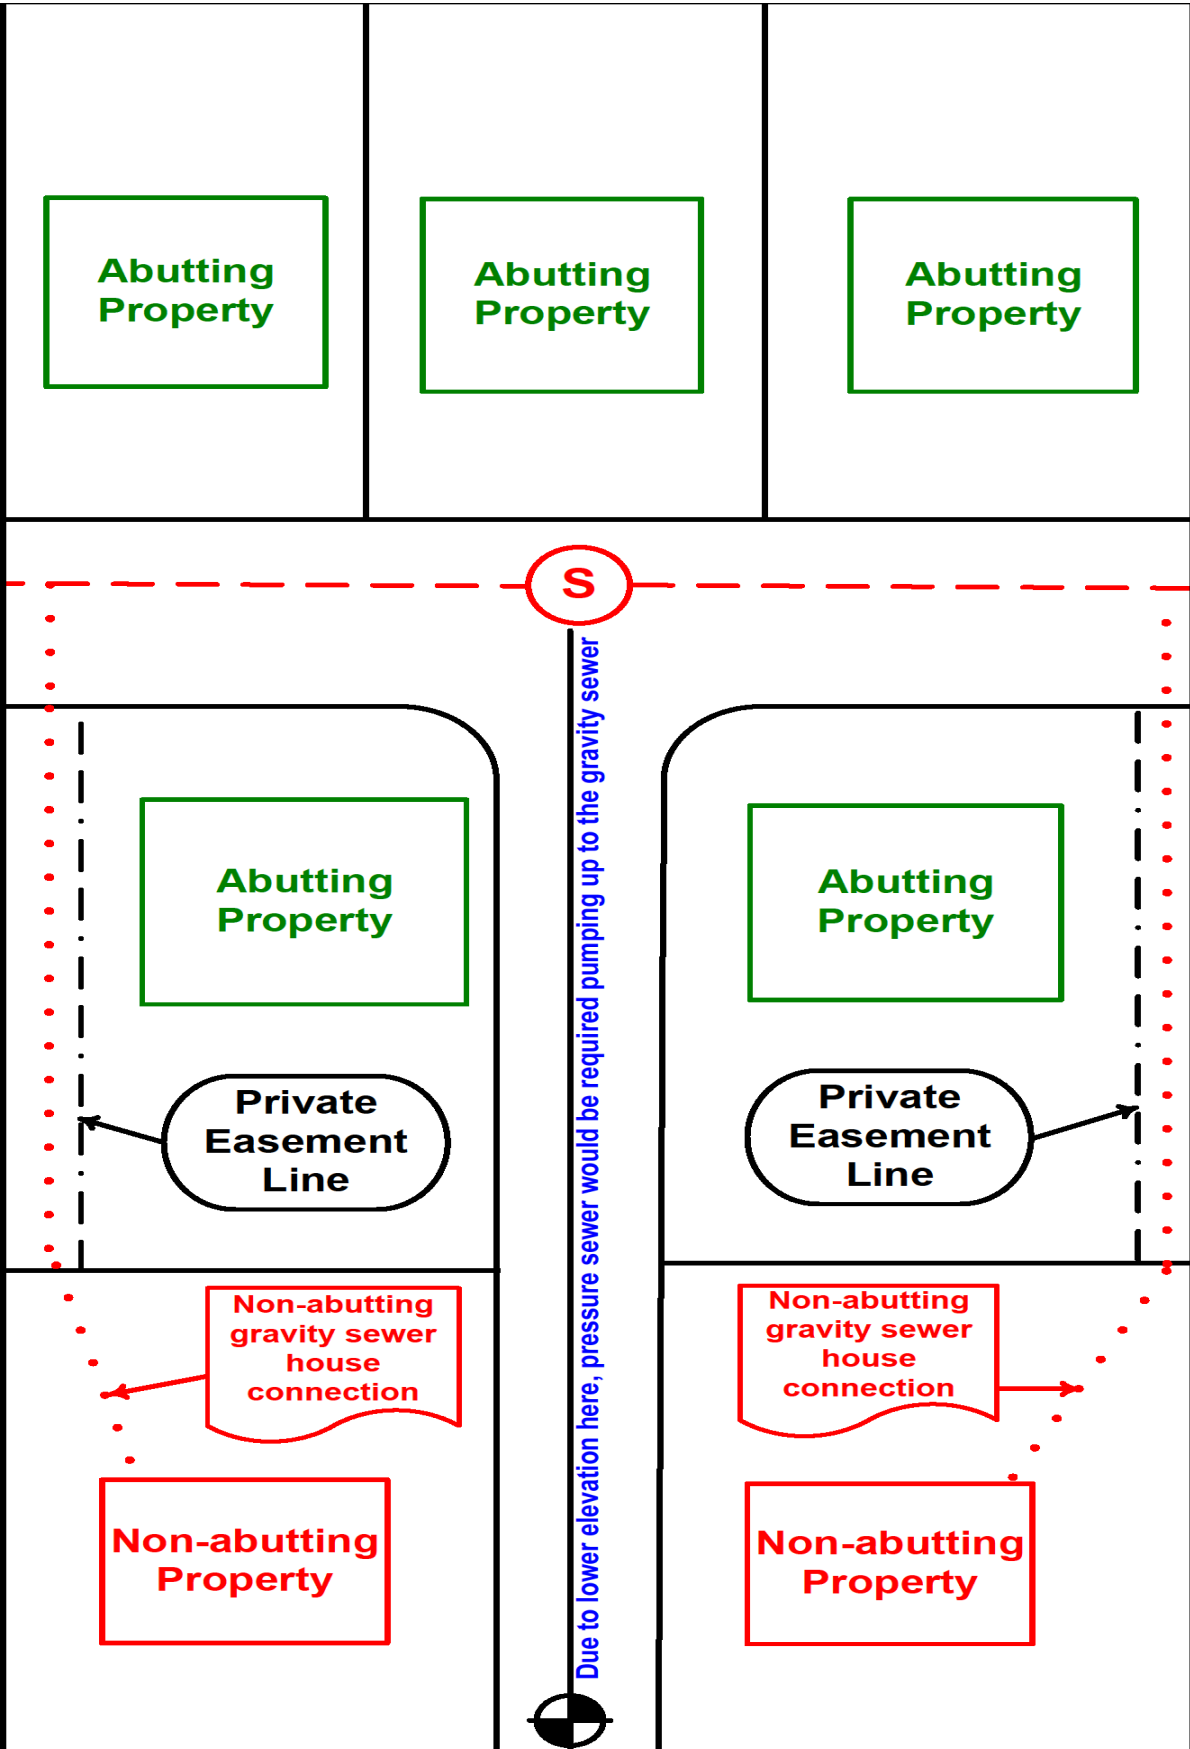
Abutting Property

Abutting Property

Abutting Property

S

Due to lower elevation here, pressure sewer would be required pumping up to the gravity sewer

Abutting Property

Private Easement Line

Abutting Property

Private Easement Line

Non-abutting gravity sewer house connection

Non-abutting gravity sewer house connection

Non-abutting Property

Non-abutting Property